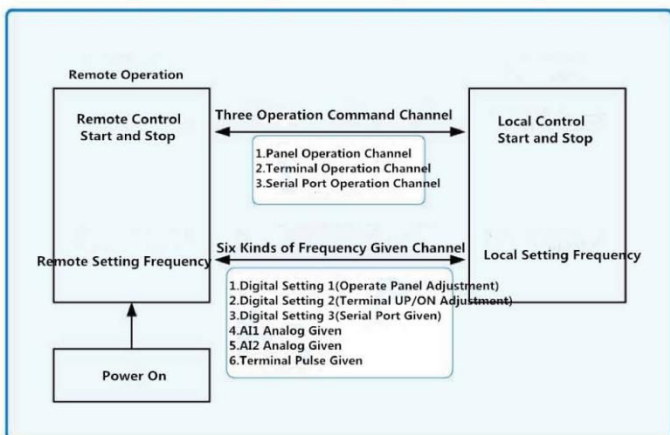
Remote Operation

Remote Control Start and Stop

Three Operation Command Channel

Local Control Start and Stop

1.Panel Operation Channel
2.Terminal Operation Channel
3.Serial Port Operation Channel

Six Kinds of Frequency Given Channel

Remote Setting Frequency

Local Setting Frequency

1.Digital Setting 1(Operate Panel Adjustment)
2.Digital Setting 2(Terminal UP/ON Adjustment)
3.Digital Setting 3(Serial Port Given)
4.AI1 Analog Given
5.AI2 Analog Given
6.Terminal Pulse Given

Power On